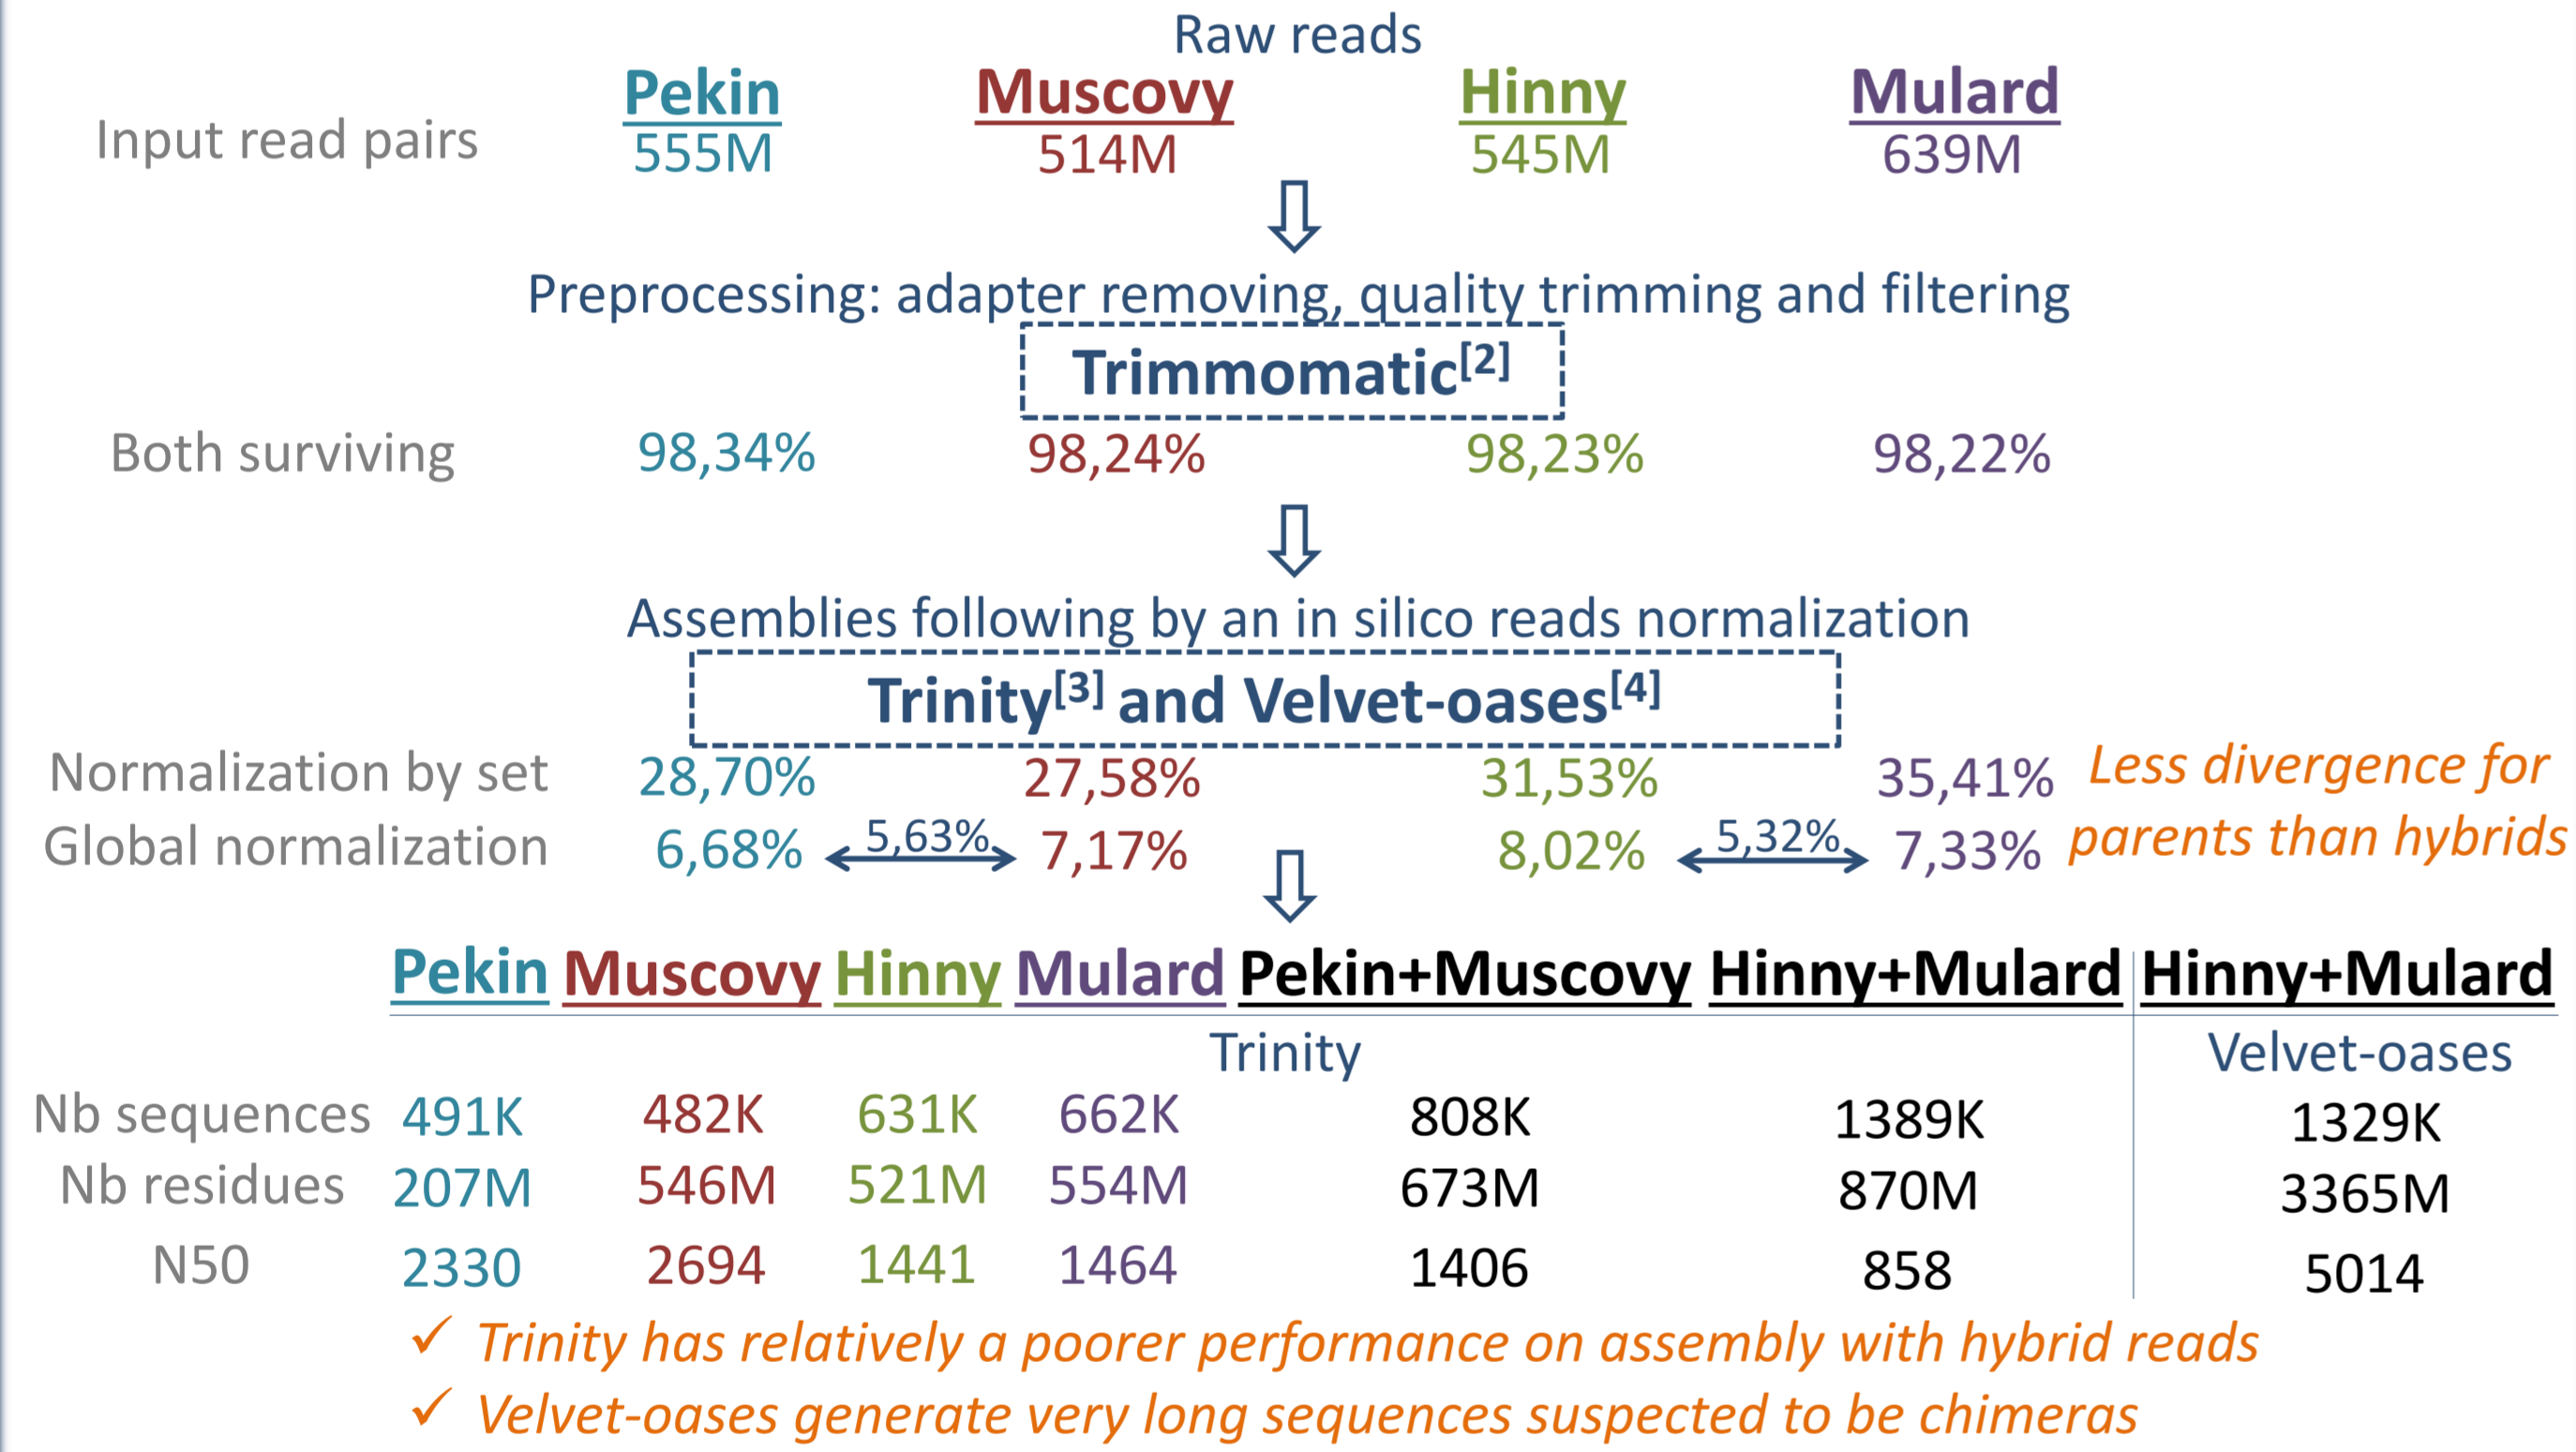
Raw reads

Input read pairs

| Pekin | Muscovy | Hinny | Mulard |
|---|---|---|---|
| 555M | 514M | 545M | 639M |

⇩

Preprocessing: adapter removing, quality trimming and filtering

Trimmomatic$^{[2]}$

Both surviving 98,34% 98,24% 98,23% 98,22%

⇩

Assemblies following by an in silico reads normalization

Trinity$^{[3]}$ and Velvet-oases$^{[4]}$

Normalization by set 28,70% 27,58% 31,53% 35,41%

Global normalization 6,68% 5,63% 7,17% 8,02% 5,32% 7,33%

Less divergence for parents than hybrids

⇩

| | Pekin | Muscovy | Hinny | Mulard | Pekin+Muscovy | Hinny+Mulard | Hinny+Mulard |
|---|---|---|---|---|---|---|---|
| | Trinity | | | | | | Velvet-oases |
| Nb sequences | 491K | 482K | 631K | 662K | 808K | 1389K | 1329K |
| Nb residues | 207M | 546M | 521M | 554M | 673M | 870M | 3365M |
| N50 | 2330 | 2694 | 1441 | 1464 | 1406 | 858 | 5014 |

✓ Trinity has relatively a poorer performance on assembly with hybrid reads
✓ Velvet-oases generate very long sequences suspected to be chimeras